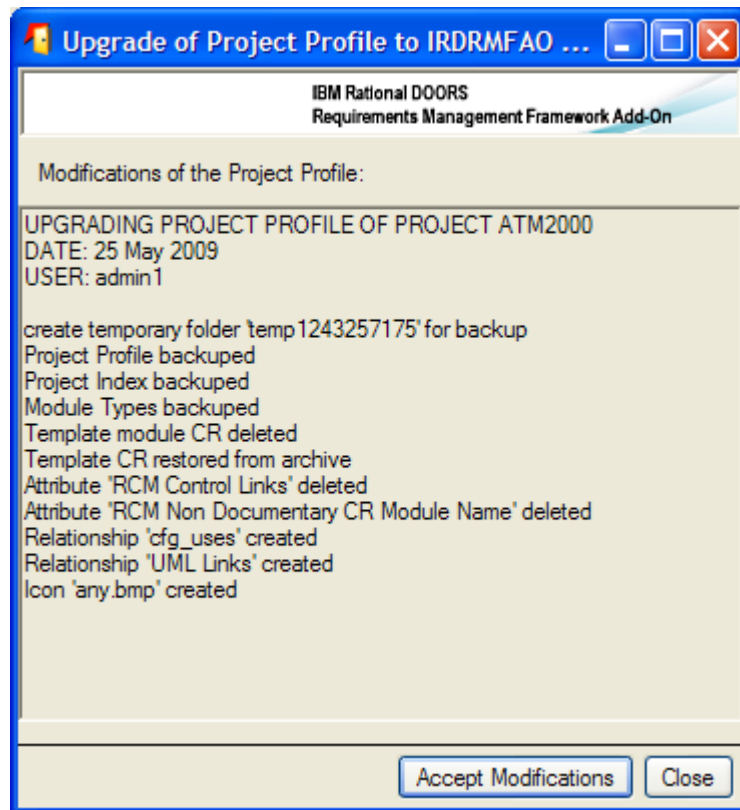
Upgrade of Project Profile to IRDRMFAO ...

IBM Rational DOORS
Requirements Management Framework Add-On

Modifications of the Project Profile:

UPGRADING PROJECT PROFILE OF PROJECT ATM2000
DATE: 25 May 2009
USER: admin1

create temporary folder 'temp1243257175' for backup
Project Profile backuped
Project Index backuped
Module Types backuped
Template module CR deleted
Template CR restored from archive
Attribute 'RCM Control Links' deleted
Attribute 'RCM Non Documentary CR Module Name' deleted
Relationship 'cfg_uses' created
Relationship 'UML Links' created
Icon 'any.bmp' created

Accept Modifications
Close